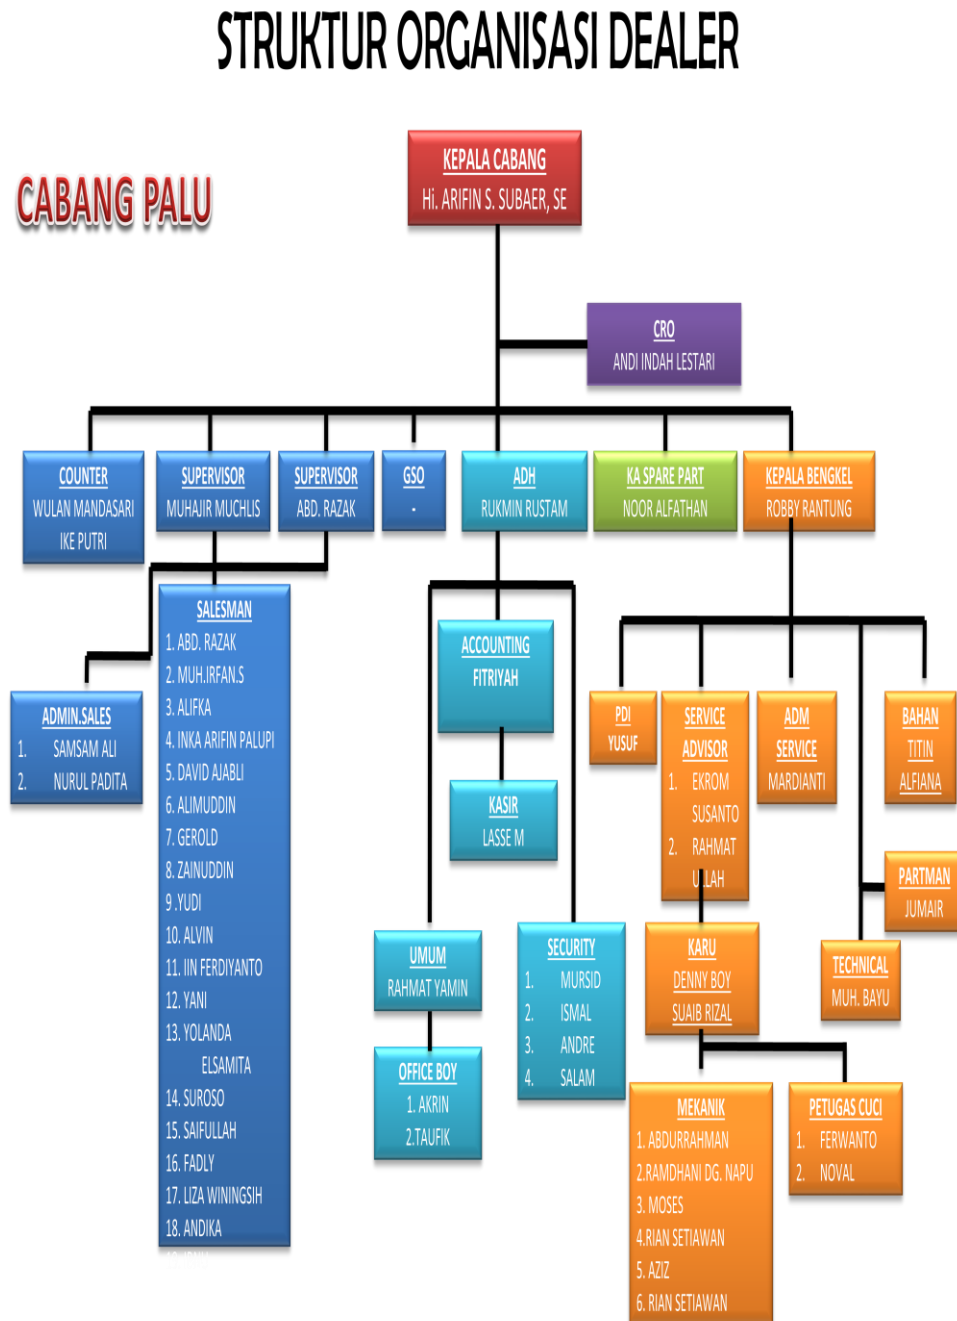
STRUKTUR ORGANISASI DEALER

CABANG PALU

KEPALA CABANG
Hi. ARIFIN S. SUBAER, SE

CRO
ANDI INDAH LESTARI

COUNTER
WULAN MANDASARI
IKE PUTRI

SUPERVISOR
MUHAJIR MUCHLIS

SUPERVISOR
ABD. RAZAK

GSO
.

ADH
RUKMIN RUSTAM

KA SPARE PART
NOOR ALFATHAN

KEPALA BENGKEL
ROBBY RANTUNG

SALESMAN
1. ABD. RAZAK
2. MUH.IRFAN.S
3. ALIFKA
4. INKA ARIFIN PALUPI
5. DAVID AJABLI
6. ALIMUDDIN
7. GEROLD
8. ZAINUDDIN
9. YUDI
10. ALVIN
11. IIN FERDIYANTO
12. YANI
13. YOLANDA ELSAMITA
14. SUROSO
15. SAIFULLAH
16. FADLY
17. LIZA WININGSIH
18. ANDIKA
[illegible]

ADMIN.SALES
1. SAMSAM ALI
2. NURUL PADITA

ACCOUNTING
FITRIYAH

KASIR
LASSE M

UMUM
RAHMAT YAMIN

OFFICE BOY
1. AKRIN
2.TAUFIK

SECURITY
1. MURSID
2. ISMAL
3. ANDRE
4. SALAM

PDI
YUSUF

SERVICE ADVISOR
1. EKROM SUSANTO
2. RAHMAT ULAH

ADM SERVICE
MARDIANTI

BAHAN
TITIN ALFIANA

PARTMAN
JUMAIR

TECHNICAL
MUH. BAYU

KARU
DENNY BOY
SUAIB RIZAL

MEKANIK
1. ABDURRAHMAN
2.RAMDHANI DG. NAPU
3. MOSES
4.RIAN SETIAWAN
5. AZIZ
6. RIAN SETIAWAN

PETUGAS CUCI
1. FERWANTO
2. NOVAL